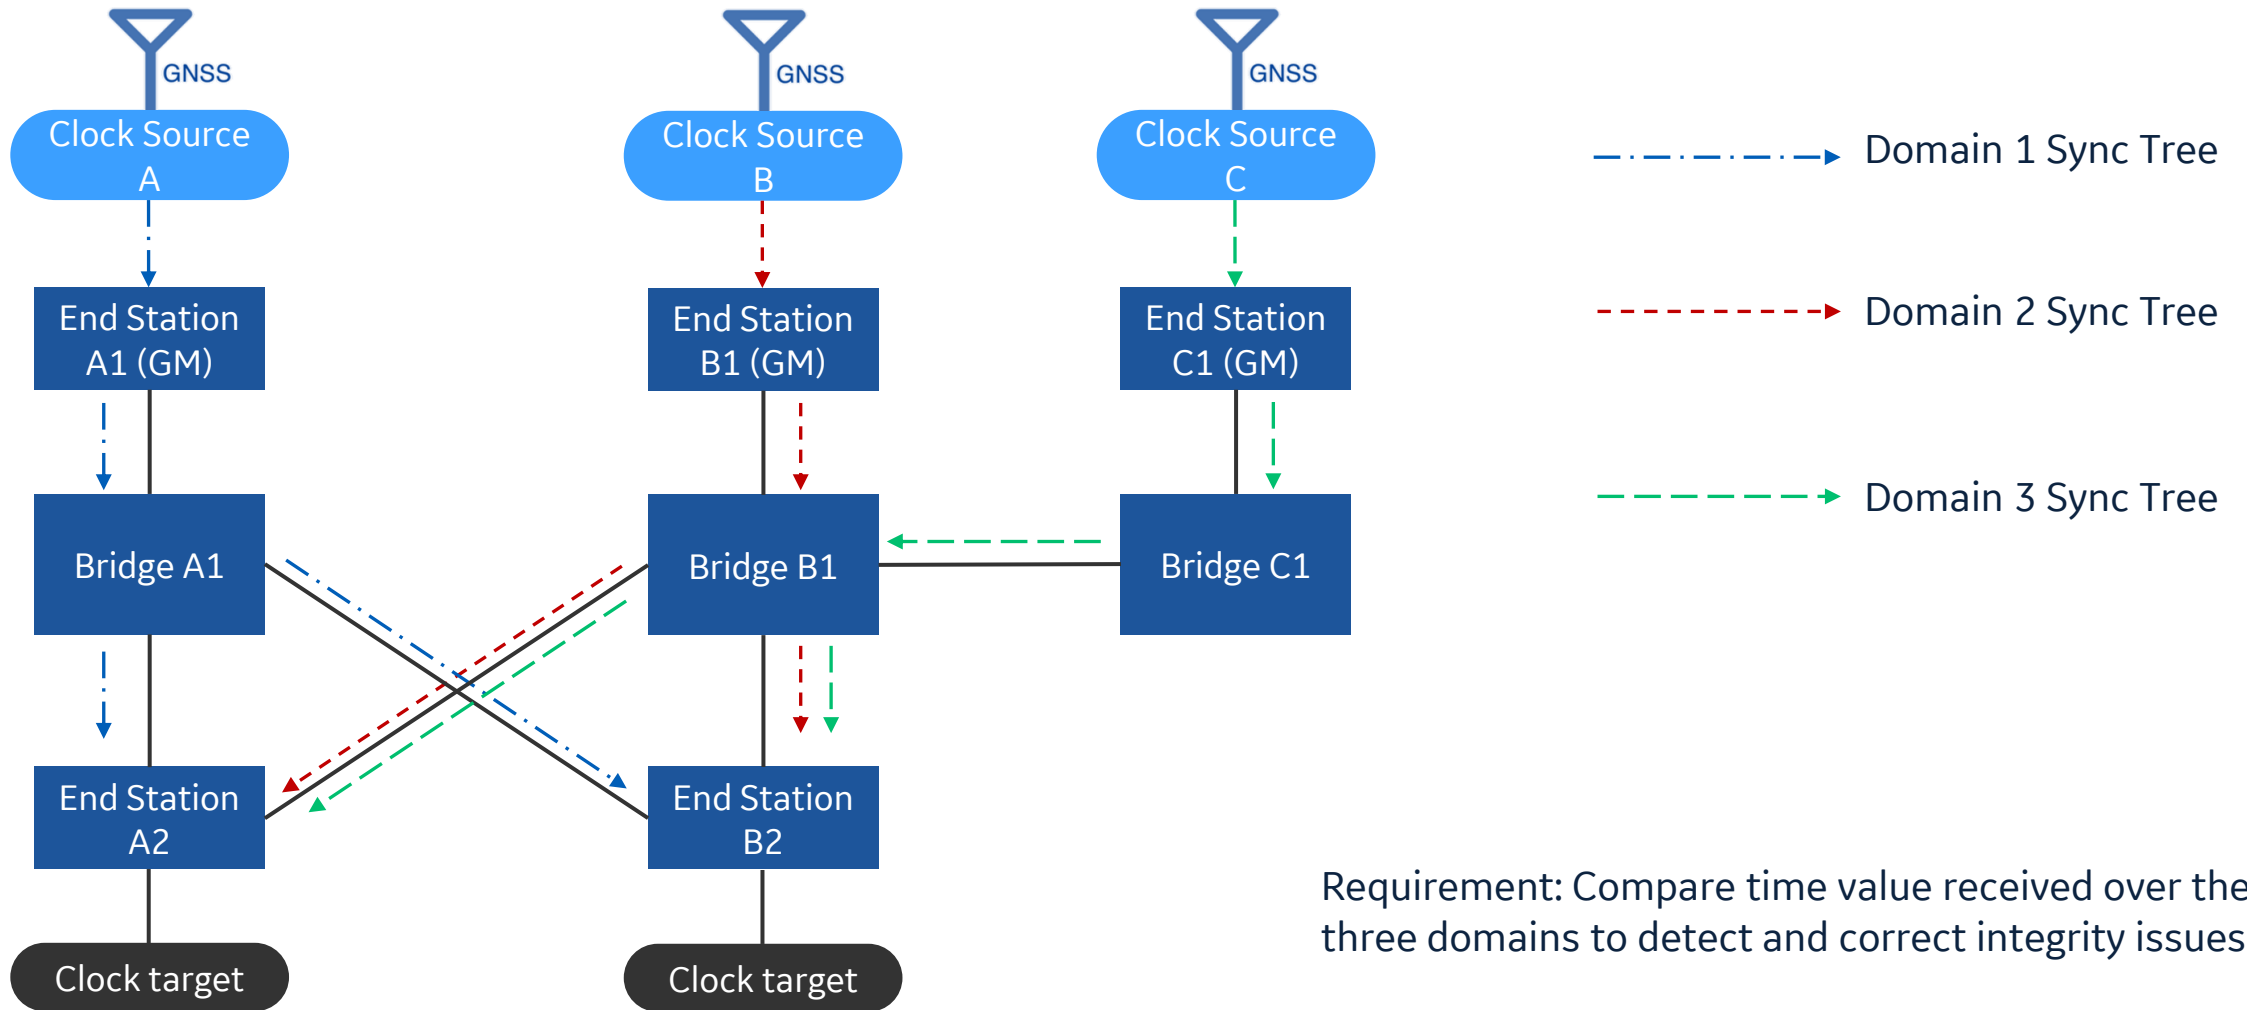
GNSS
Clock Source A

GNSS
Clock Source B

GNSS
Clock Source C

Domain 1 Sync Tree

Domain 2 Sync Tree

Domain 3 Sync Tree

End Station A1 (GM)

End Station B1 (GM)

End Station C1 (GM)

Bridge A1

Bridge B1

Bridge C1

End Station A2

End Station B2

Clock target

Clock target

Requirement: Compare time value received over the three domains to detect and correct integrity issues